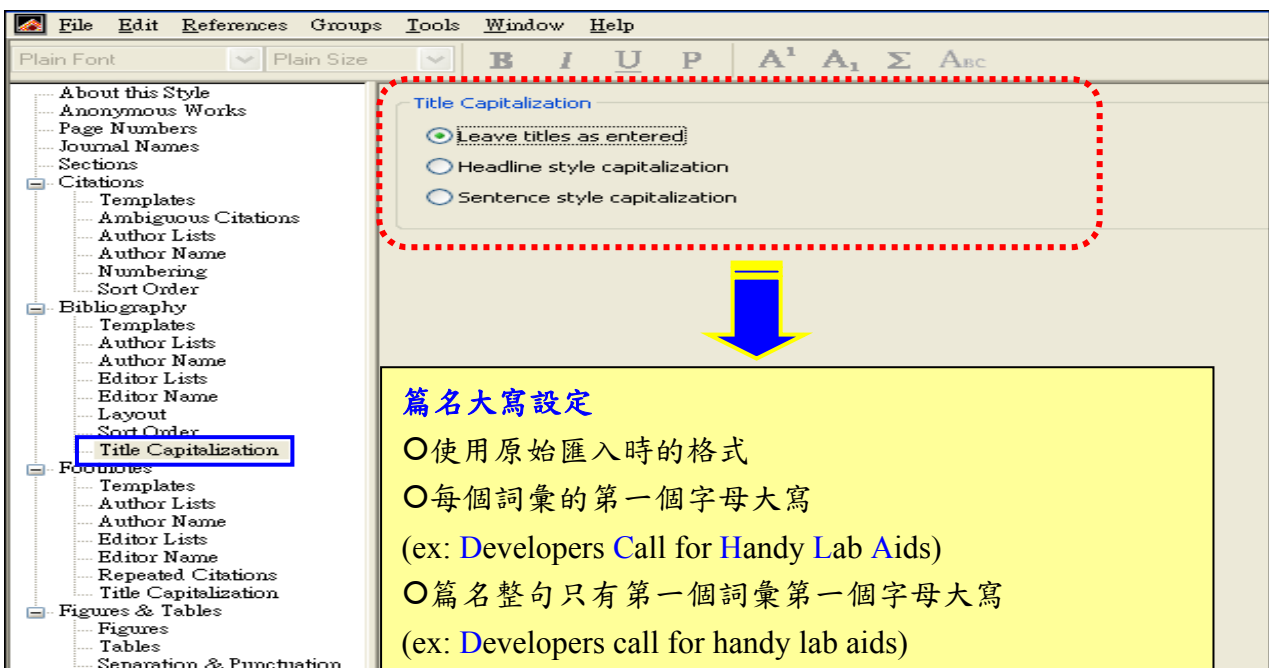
File Edit References Groups Tools Window Help

Plain Font Plain Size B I U P $A^1$ $A_1$ Σ Abc

About this Style
Anonymous Works
Page Numbers
Journal Names
Sections
Citations
Templates
Ambiguous Citations
Author Lists
Author Name
Numbering
Sort Order
Bibliography
Templates
Author Lists
Author Name
Editor Lists
Editor Name
Layout
Sort Order
Title Capitalization
Footnotes
Templates
Author Lists
Author Name
Editor Lists
Editor Name
Repeated Citations
Title Capitalization
Figures & Tables
Figures
Tables
Separation & Punctuation

Title Capitalization
Leave titles as entered
Headline style capitalization
Sentence style capitalization

篇名大寫設定
O使用原始匯入時的格式
O每個詞彙的第一個字母大寫
(ex: Developers Call for Handy Lab Aids)
O篇名整句只有第一個詞彙第一個字母大寫
(ex: Developers call for handy lab aids)